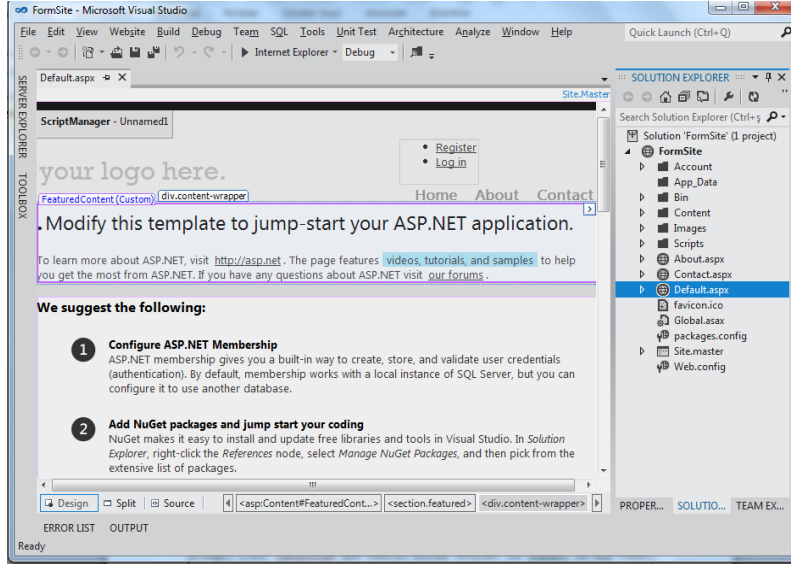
FormSite - Microsoft Visual Studio

File Edit View Website Build Debug Team SQL Tools Unit Test Architecture Analyze Window Help

Quick Launch (Ctrl+Q)

Internet Explorer Debug

SERVER EXPLORER TOOLBOX

Default.aspx

Site.Master

ScriptManager - Unnamed1

Register
Log in

your logo here.

FeaturedContent (Custom) div.content-wrapper

Home About Contact

. Modify this template to jump-start your ASP.NET application.

To learn more about ASP.NET, visit http://asp.net . The page features videos, tutorials, and samples to help you get the most from ASP.NET. If you have any questions about ASP.NET visit our forums .

We suggest the following:

1 Configure ASP.NET Membership
ASP.NET membership gives you a built-in way to create, store, and validate user credentials (authentication). By default, membership works with a local instance of SQL Server, but you can configure it to use another database.

2 Add NuGet packages and jump start your coding
NuGet makes it easy to install and update free libraries and tools in Visual Studio. In Solution Explorer, right-click the References node, select Manage NuGet Packages, and then pick from the extensive list of packages.

Design Split Source <asp:Content#FeaturedCont...> <section.featured> <div.content-wrapper>

SOLUTION EXPLORER

Search Solution Explorer (Ctrl+;

Solution 'FormSite' (1 project)
FormSite
Account
App_Data
Bin
Content
Images
Scripts
About.aspx
Contact.aspx
Default.aspx
favicon.ico
Global.asax
packages.config
Site.master
Web.config

PROPER... SOLUTIO... TEAM EX...

ERROR LIST OUTPUT

Ready